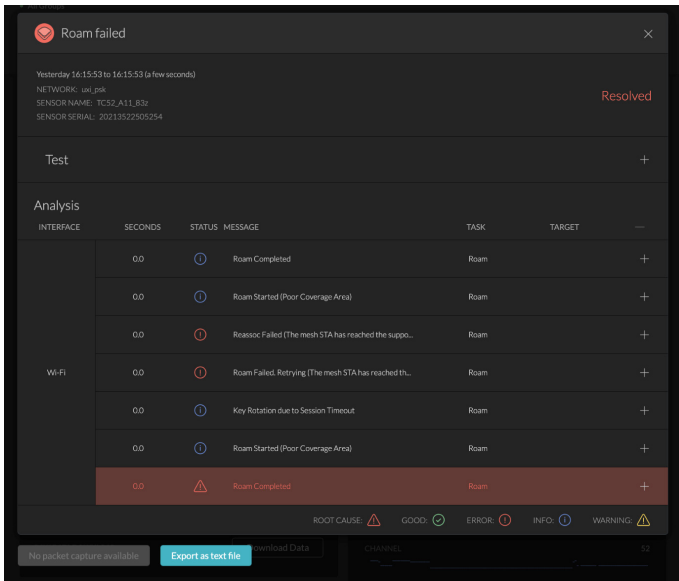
Roam failed

Yesterday 16:15:53 to 16:15:53 (a few seconds)
NETWORK: uxi_psk
SENSOR NAME: TC52_A11_83z
SENSOR SERIAL: 20213522505254

Resolved

Test

Analysis

| INTERFACE | SECONDS | STATUS | MESSAGE | TASK | TARGET |
|---|---|---|---|---|---|
| Wi-Fi | 0.0 | | Roam Completed | Roam | |
| | 0.0 | | Roam Started (Poor Coverage Area) | Roam | |
| | 0.0 | | Reassoc Failed (The mesh STA has reached the suppo... | Roam | |
| | 0.0 | | Roam Failed, Retrying (The mesh STA has reached th... | Roam | |
| | 0.0 | | Key Rotation due to Session Timeout | Roam | |
| | 0.0 | | Roam Started (Poor Coverage Area) | Roam | |
| | 0.0 | | Roam Completed | Roam | |

ROOT CAUSE: GOOD: ERROR: INFO: WARNING:

No packet capture available
Export as text file
Download Data
CHANNEL
52